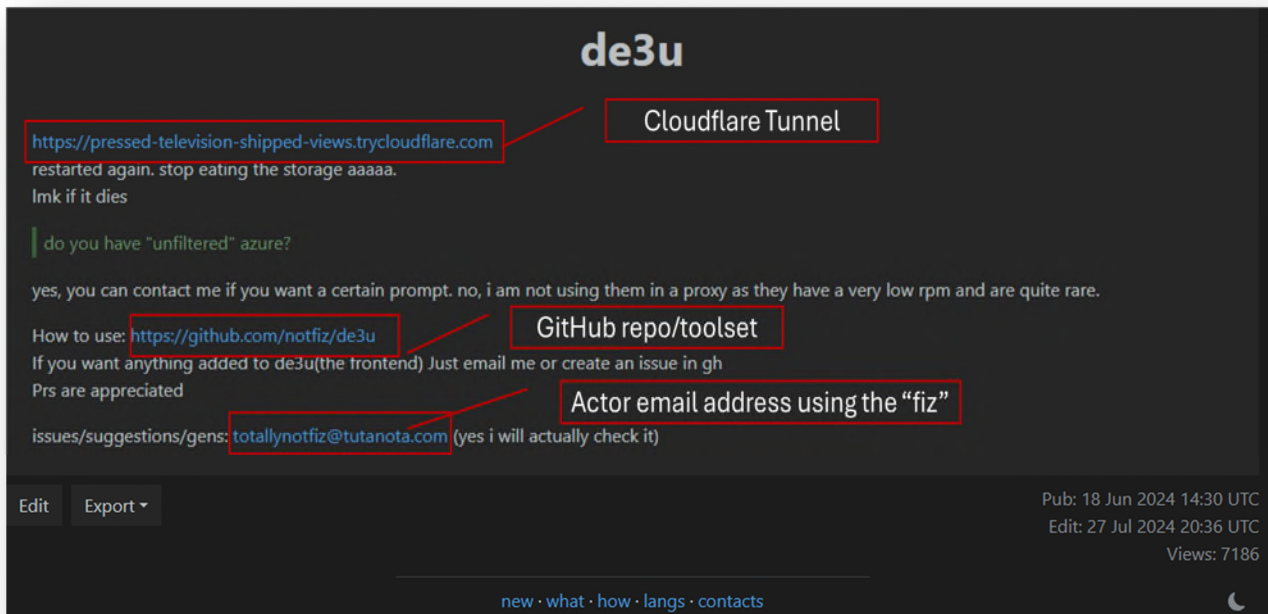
de3u

https://pressed-television-shipped-views.trycloudflare.com

Cloudflare Tunnel

restarted again. stop eating the storage aaaaa.
lmk if it dies

do you have "unfiltered" azure?

yes, you can contact me if you want a certain prompt. no, i am not using them in a proxy as they have a very low rpm and are quite rare.

How to use: https://github.com/notfiz/de3u

GitHub repo/toolset

If you want anything added to de3u(the frontend) Just email me or create an issue in gh
Prs are appreciated

Actor email address using the “fiz”

issues/suggestions/gens: totallynotfiz@tutanota.com (yes i will actually check it)

Edit

Export

Pub: 18 Jun 2024 14:30 UTC
Edit: 27 Jul 2024 20:36 UTC
Views: 7186

new · what · how · langs · contacts